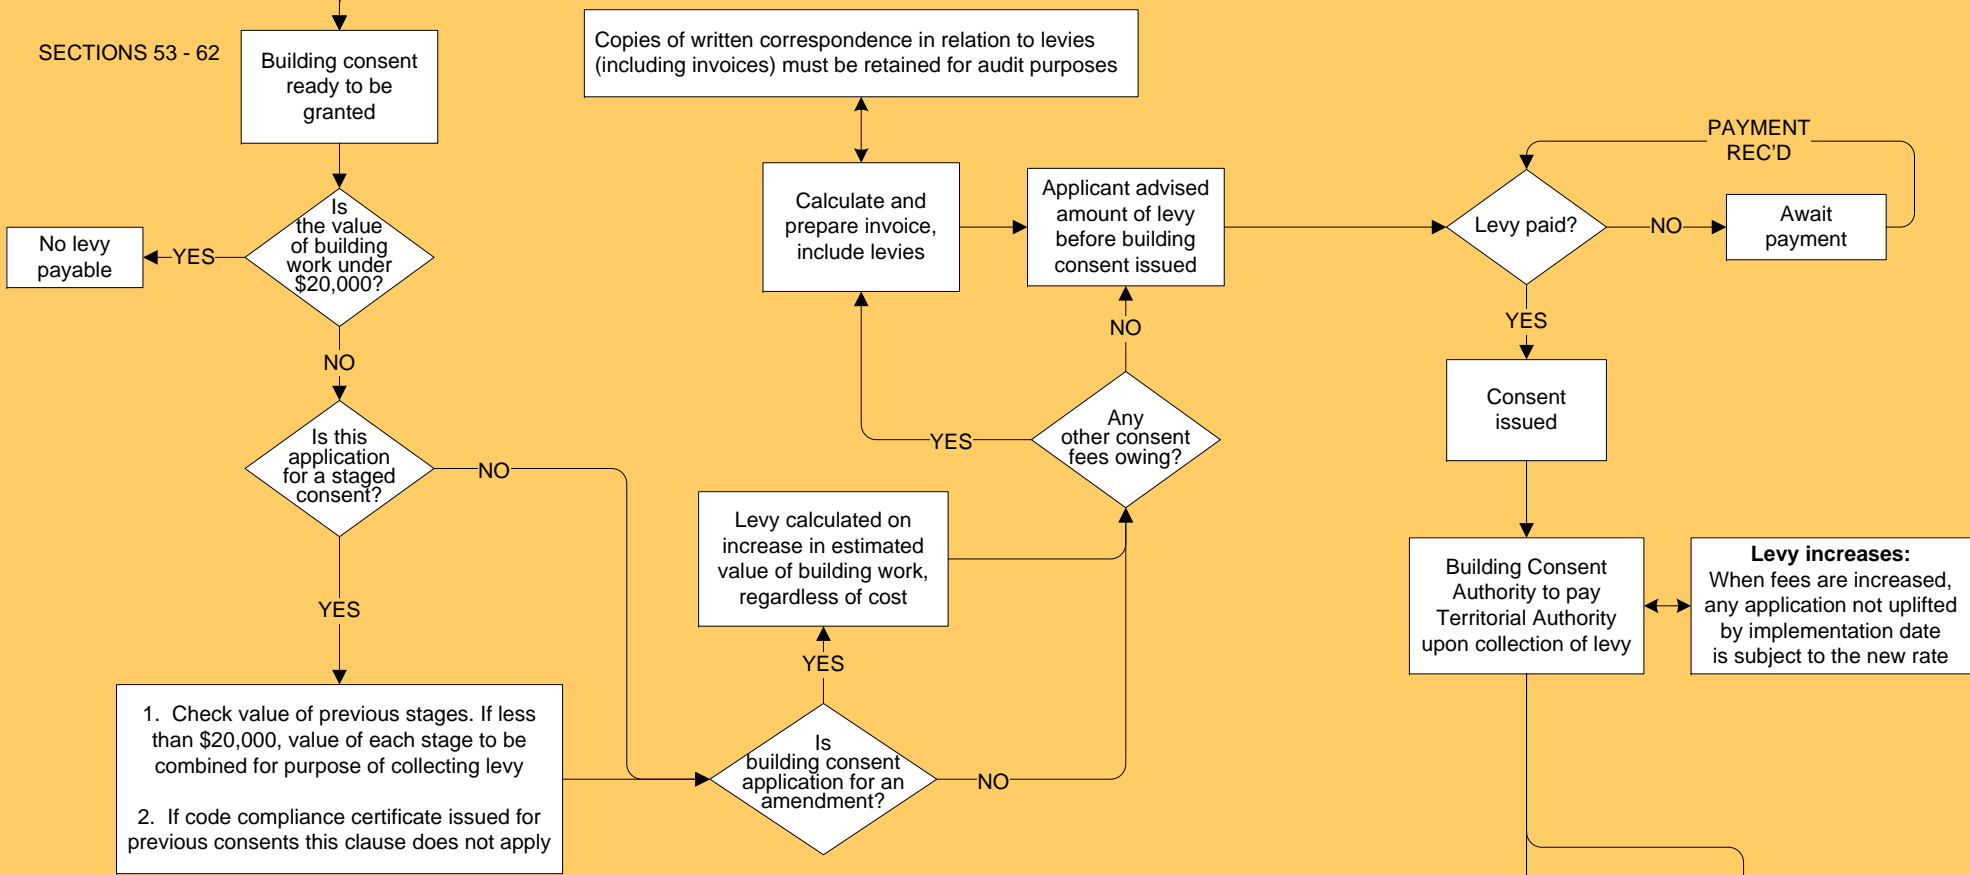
SECTIONS 53 - 62

Building consent ready to be granted

Is the value of building work under $20,000?

YES

No levy payable

NO

Is this application for a staged consent?

NO

YES

1. Check value of previous stages. If less than $20,000, value of each stage to be combined for purpose of collecting levy

2. If code compliance certificate issued for previous consents this clause does not apply

Copies of written correspondence in relation to levies (including invoices) must be retained for audit purposes

Calculate and prepare invoice, include levies

Applicant advised amount of levy before building consent issued

NO

Any other consent fees owing?

YES

Levy calculated on increase in estimated value of building work, regardless of cost

YES

Is building consent application for an amendment?

NO

PAYMENT REC'D

Levy paid?

NO

Await payment

YES

Consent issued

Building Consent Authority to pay Territorial Authority upon collection of levy

**Levy increases:** When fees are increased, any application not uplifted by implementation date is subject to the new rate